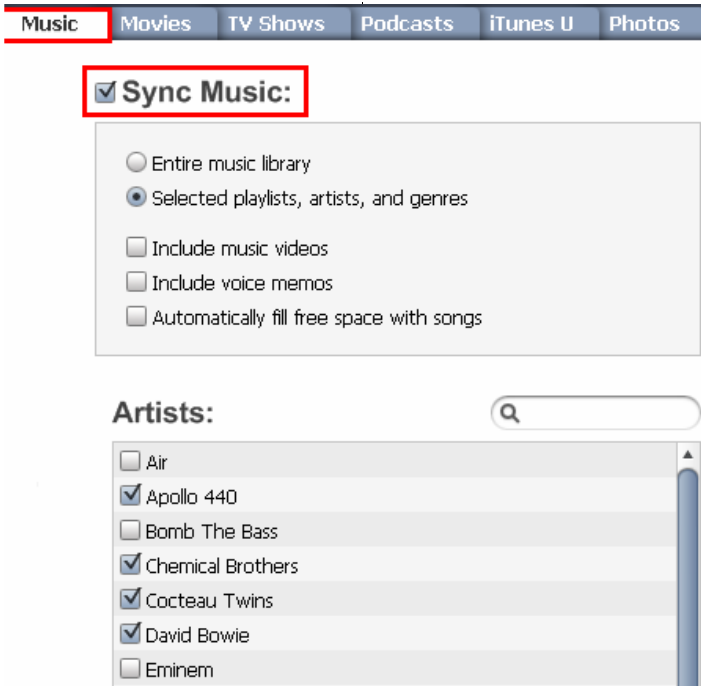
Music | Movies | TV Shows | Podcasts | iTunes U | Photos

☑ Sync Music:

Entire music library
Selected playlists, artists, and genres

Include music videos
Include voice memos
Automatically fill free space with songs

Artists:

☐ Air
☑ Apollo 440
☐ Bomb The Bass
☑ Chemical Brothers
☑ Cocteau Twins
☑ David Bowie
☐ Eminem